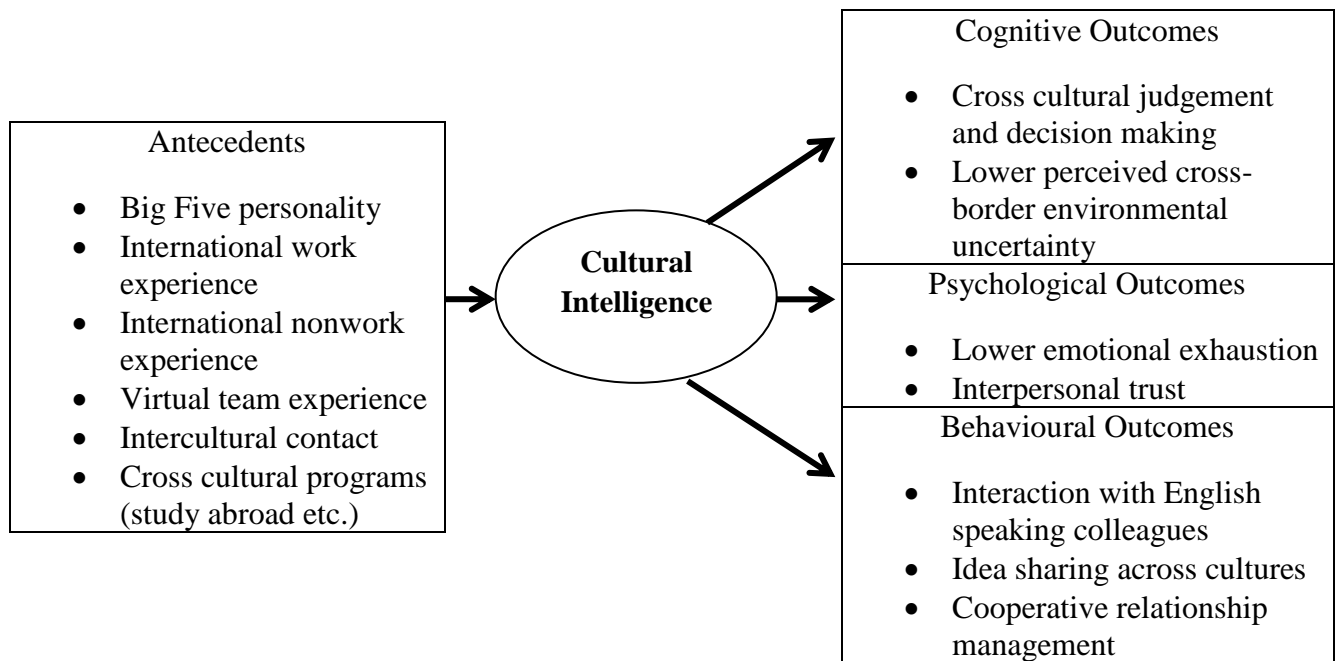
Antecedents

- Big Five personality
- International work experience
- International nonwork experience
- Virtual team experience
- Intercultural contact
- Cross cultural programs (study abroad etc.)

**Cultural Intelligence**

Cognitive Outcomes

- Cross cultural judgement and decision making
- Lower perceived cross-border environmental uncertainty

Psychological Outcomes

- Lower emotional exhaustion
- Interpersonal trust

Behavioural Outcomes

- Interaction with English speaking colleagues
- Idea sharing across cultures
- Cooperative relationship management